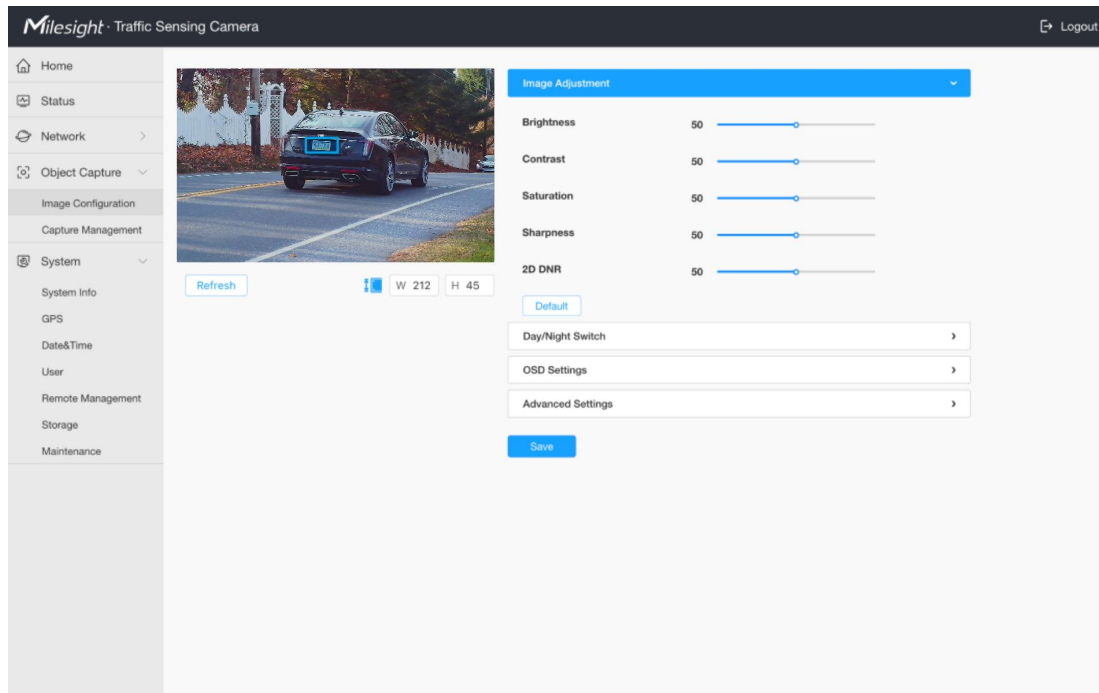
Milesight · Traffic Sensing Camera

Logout

Home
Status
Network
Object Capture
Image Configuration
Capture Management
System
System Info
GPS
Date&Time
User
Remote Management
Storage
Maintenance

Refresh

W 212 H 45

Image Adjustment

Brightness 50
Contrast 50
Saturation 50
Sharpness 50
2D DNR 50

Default

Day/Night Switch
OSD Settings
Advanced Settings

Save